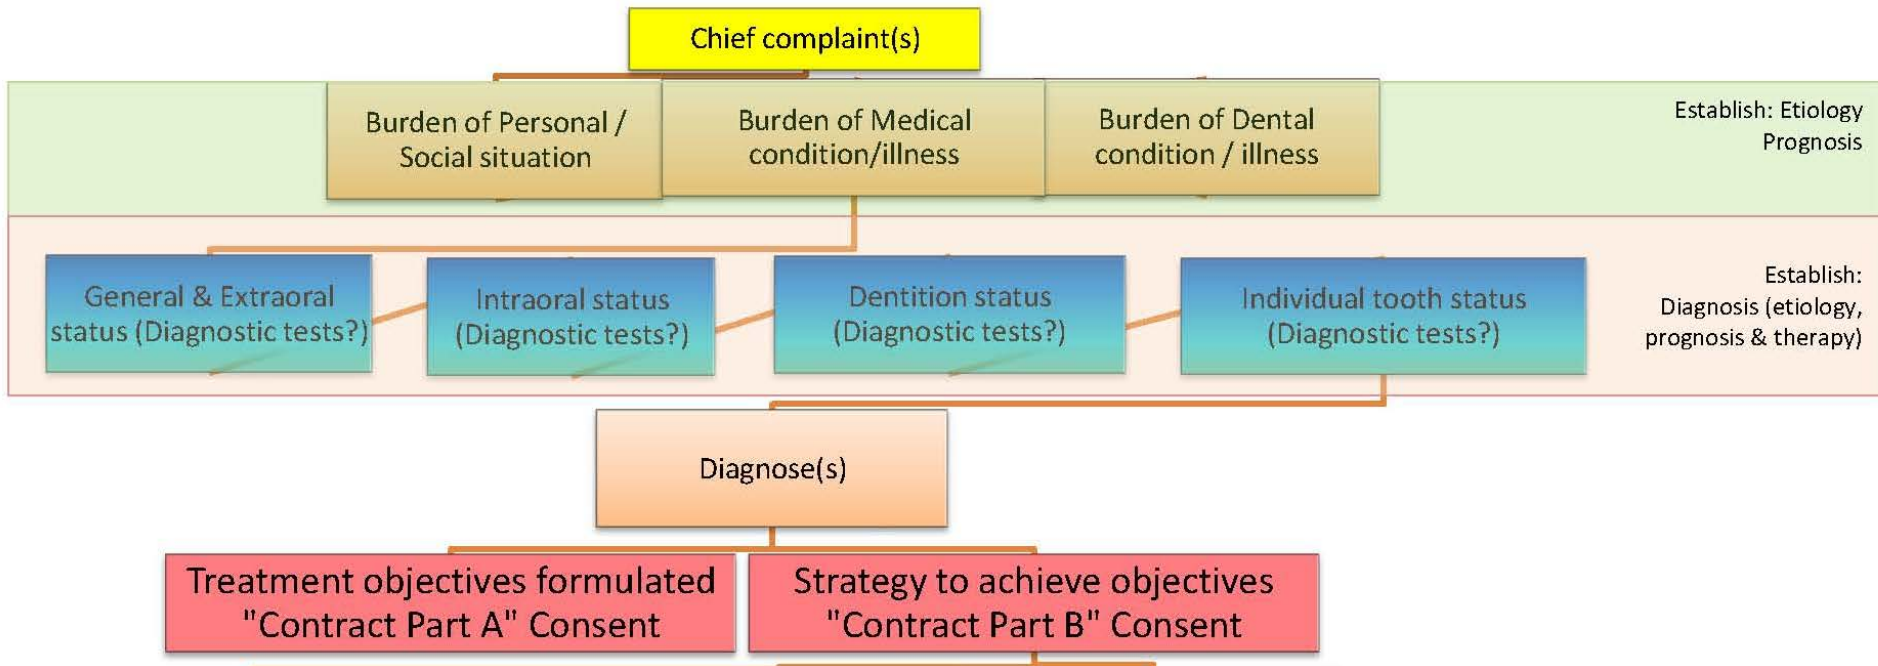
Chief complaint(s)

Burden of Personal / Social situation

Burden of Medical condition/illness

Burden of Dental condition / illness

Establish: Etiology Prognosis

General & Extraoral status (Diagnostic tests?)

Intraoral status (Diagnostic tests?)

Dentition status (Diagnostic tests?)

Individual tooth status (Diagnostic tests?)

Establish: Diagnosis (etiology, prognosis & therapy)

Diagnose(s)

Treatment objectives formulated "Contract Part A" Consent

Strategy to achieve objectives "Contract Part B" Consent